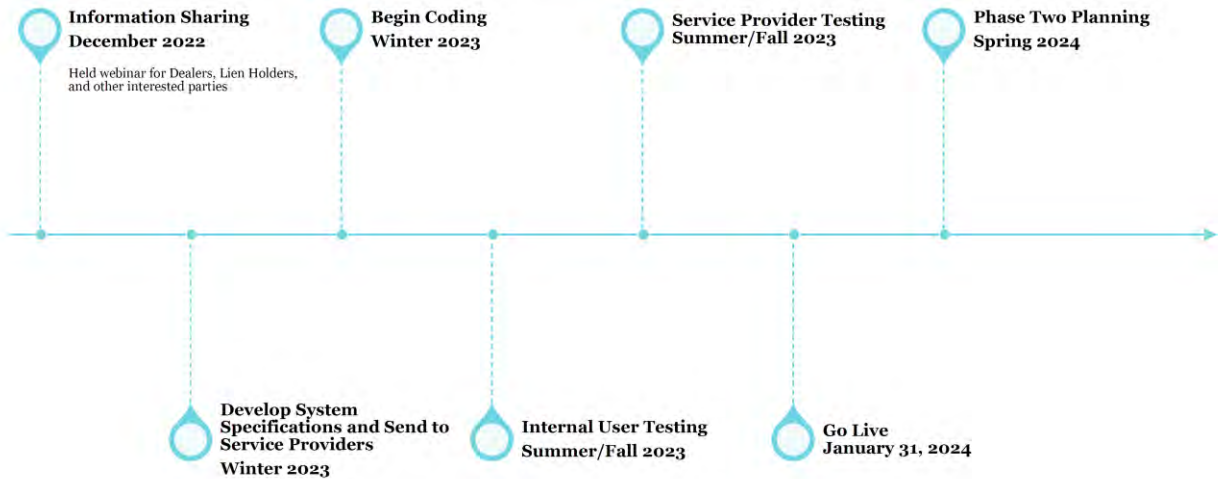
Information Sharing
December 2022

Held webinar for Dealers, Lien Holders, and other interested parties

Begin Coding
Winter 2023

Service Provider Testing
Summer/Fall 2023

Phase Two Planning
Spring 2024

Develop System Specifications and Send to Service Providers
Winter 2023

Internal User Testing
Summer/Fall 2023

Go Live
January 31, 2024